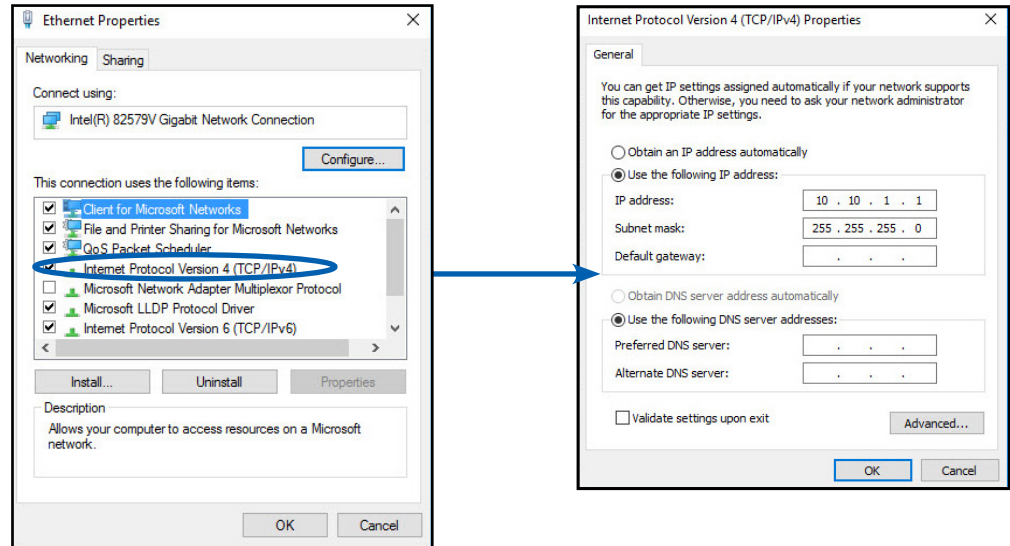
Ethernet Properties

Networking Sharing

Connect using:

Intel(R) 82579V Gigabit Network Connection

Configure...

This connection uses the following items:

Client for Microsoft Networks
File and Printer Sharing for Microsoft Networks
QoS Packet Scheduler
Internet Protocol Version 4 (TCP/IPv4)
Microsoft Network Adapter Multiplexor Protocol
Microsoft LLDP Protocol Driver
Internet Protocol Version 6 (TCP/IPv6)

Install... Uninstall Properties

Description

Allows your computer to access resources on a Microsoft network.

OK Cancel

Internet Protocol Version 4 (TCP/IPv4) Properties

General

You can get IP settings assigned automatically if your network supports this capability. Otherwise, you need to ask your network administrator for the appropriate IP settings.

Obtain an IP address automatically

Use the following IP address:

IP address: 10 . 10 . 1 . 1

Subnet mask: 255 . 255 . 255 . 0

Default gateway: . . .

Obtain DNS server address automatically

Use the following DNS server addresses:

Preferred DNS server: . . .

Alternate DNS server: . . .

Validate settings upon exit

Advanced...

OK Cancel